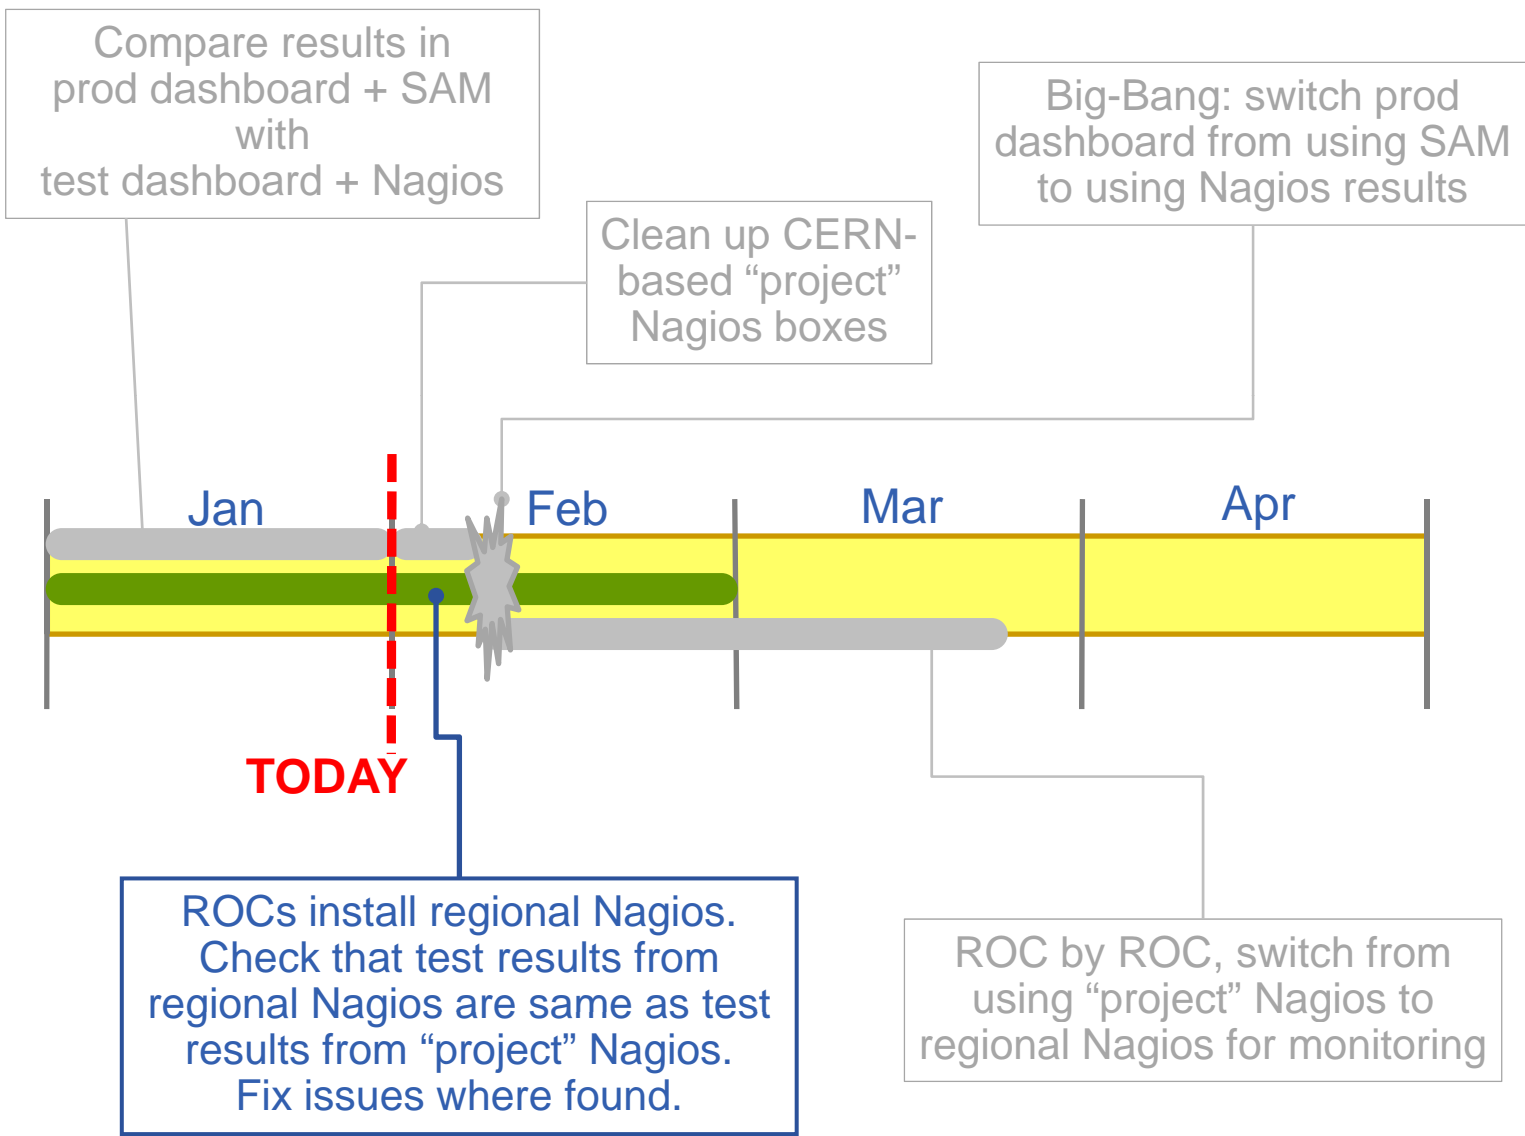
Compare results in prod dashboard + SAM with test dashboard + Nagios

Big-Bang: switch prod dashboard from using SAM to using Nagios results

Clean up CERN-based “project” Nagios boxes

Jan

Feb

Mar

Apr

TODAY

ROCs install regional Nagios. Check that test results from regional Nagios are same as test results from “project” Nagios. Fix issues where found.

ROC by ROC, switch from using “project” Nagios to regional Nagios for monitoring